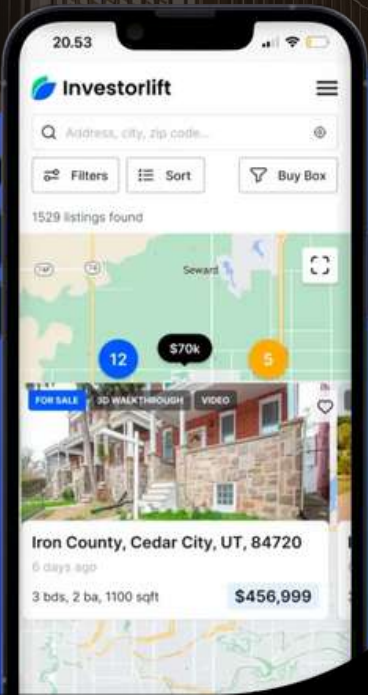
20.53

Investorlift

Address, city, zip code...

Filters
Sort
Buy Box

1529 listings found

Seward

12
$70k
5

FOR SALE
3D WALKTHROUGH
VIDEO

Iron County, Cedar City, UT, 84720
6 days ago
3 bds, 2 ba, 1100 sqft
$456,999